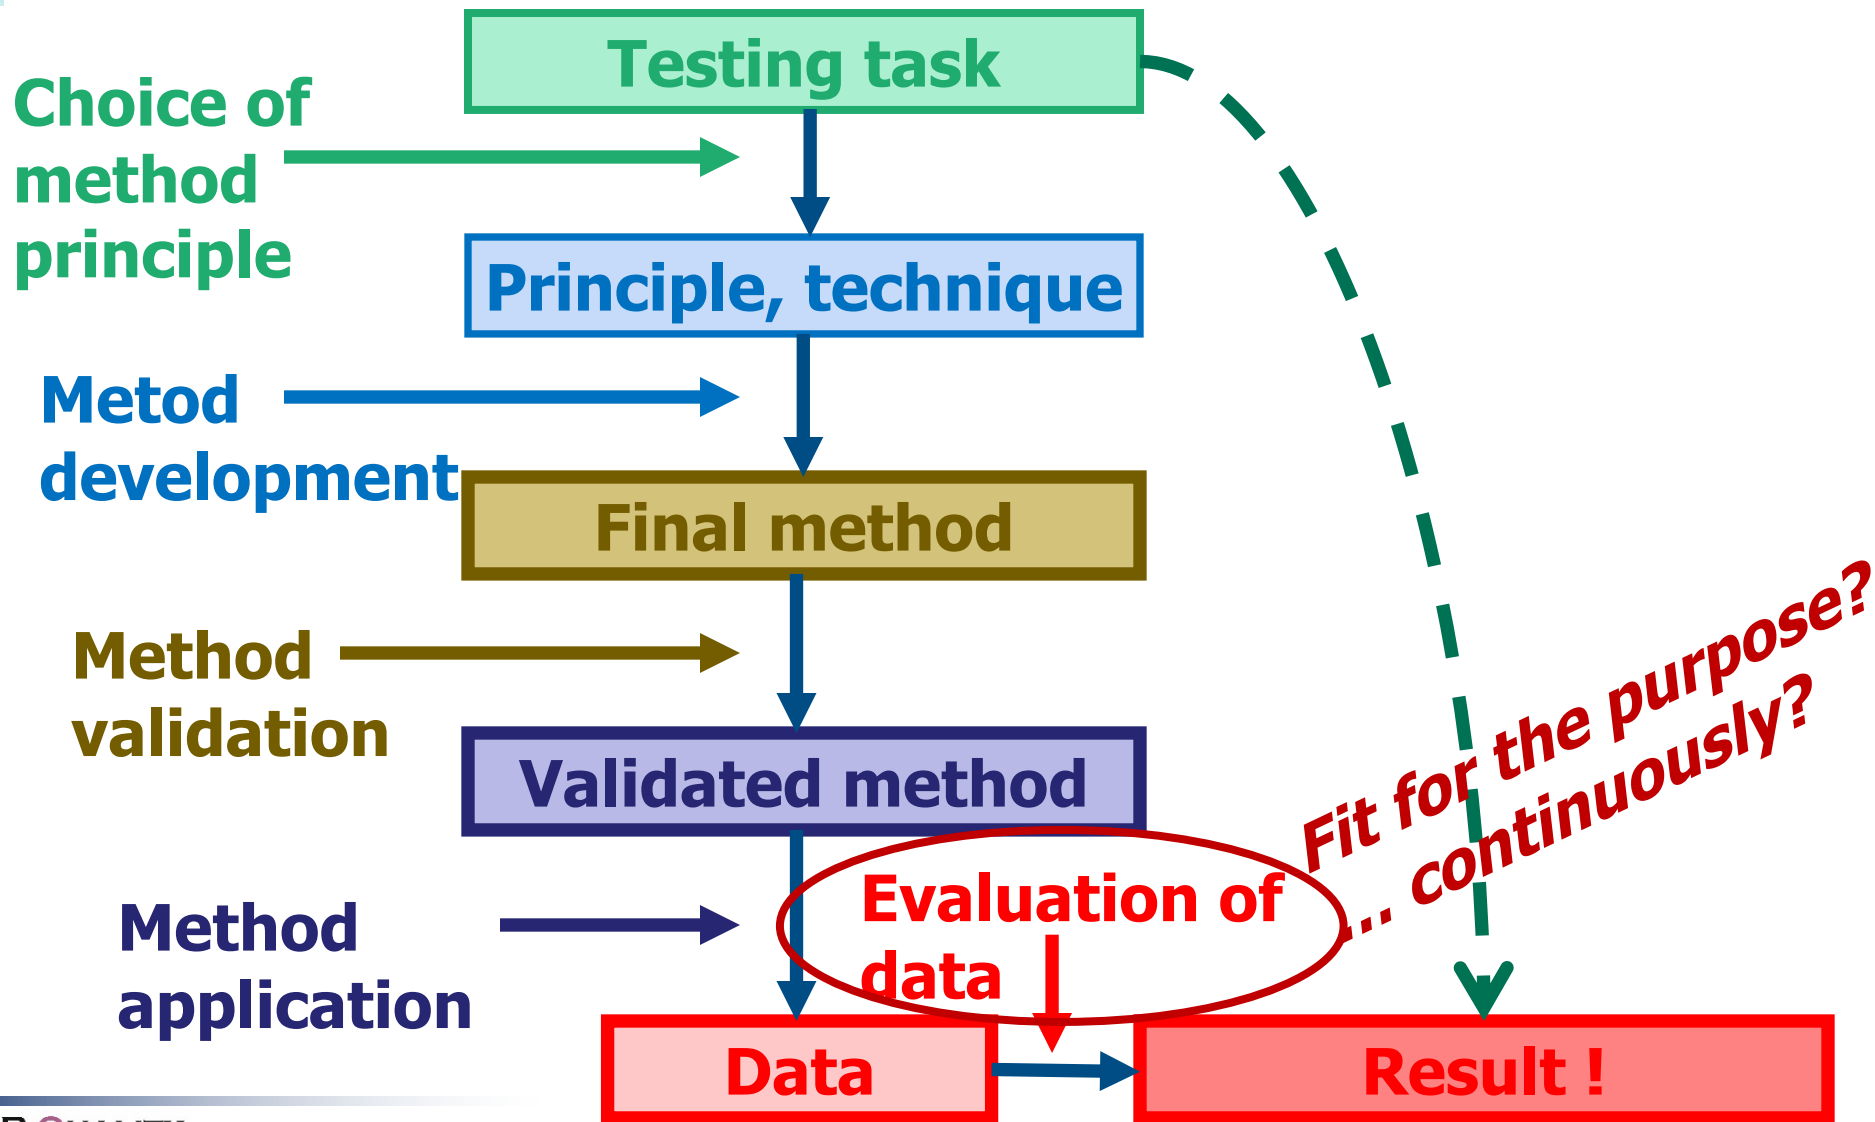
Testing task

Choice of method principle

Principle, technique

Metod development

Final method

Method validation

Validated method

Method application

Evaluation of data

Fit for the purpose?

... continuously?

Data

Result !